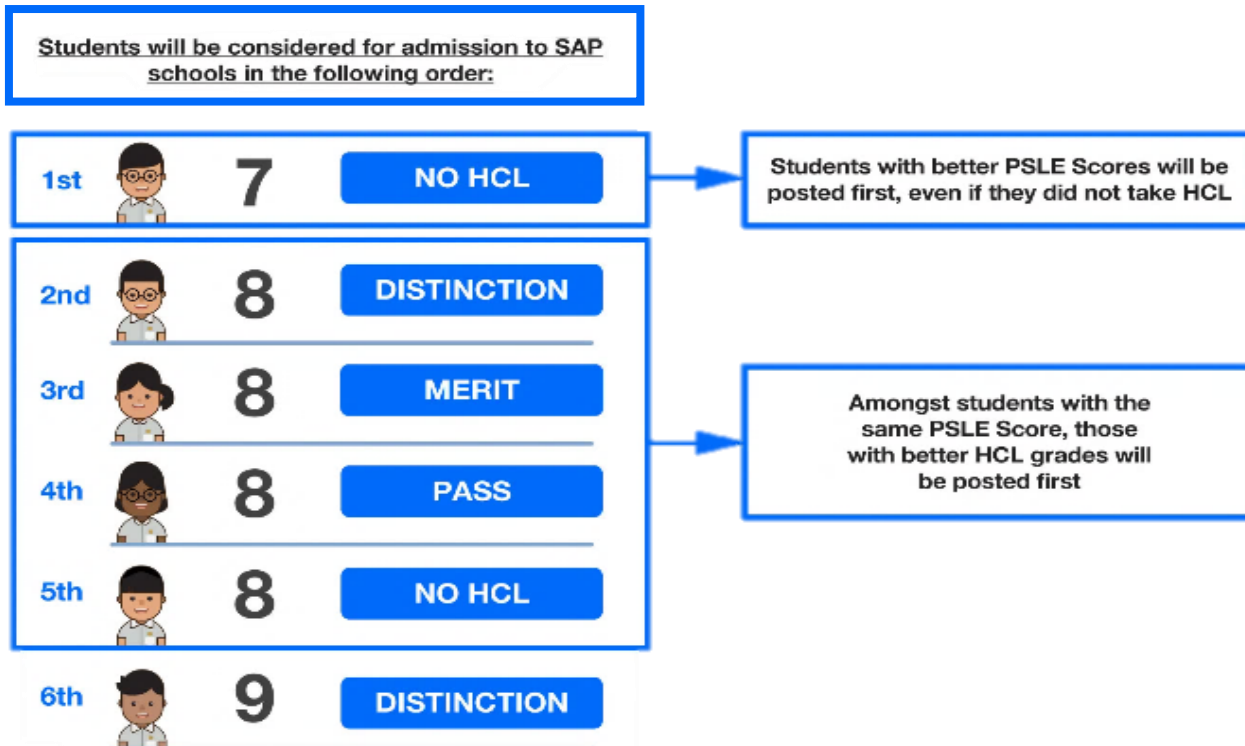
Students will be considered for admission to SAP schools in the following order:

1st 7 NO HCL

Students with better PSLE Scores will be posted first, even if they did not take HCL

2nd 8 DISTINCTION

3rd 8 MERIT

4th 8 PASS

5th 8 NO HCL

Amongst students with the same PSLE Score, those with better HCL grades will be posted first

6th 9 DISTINCTION